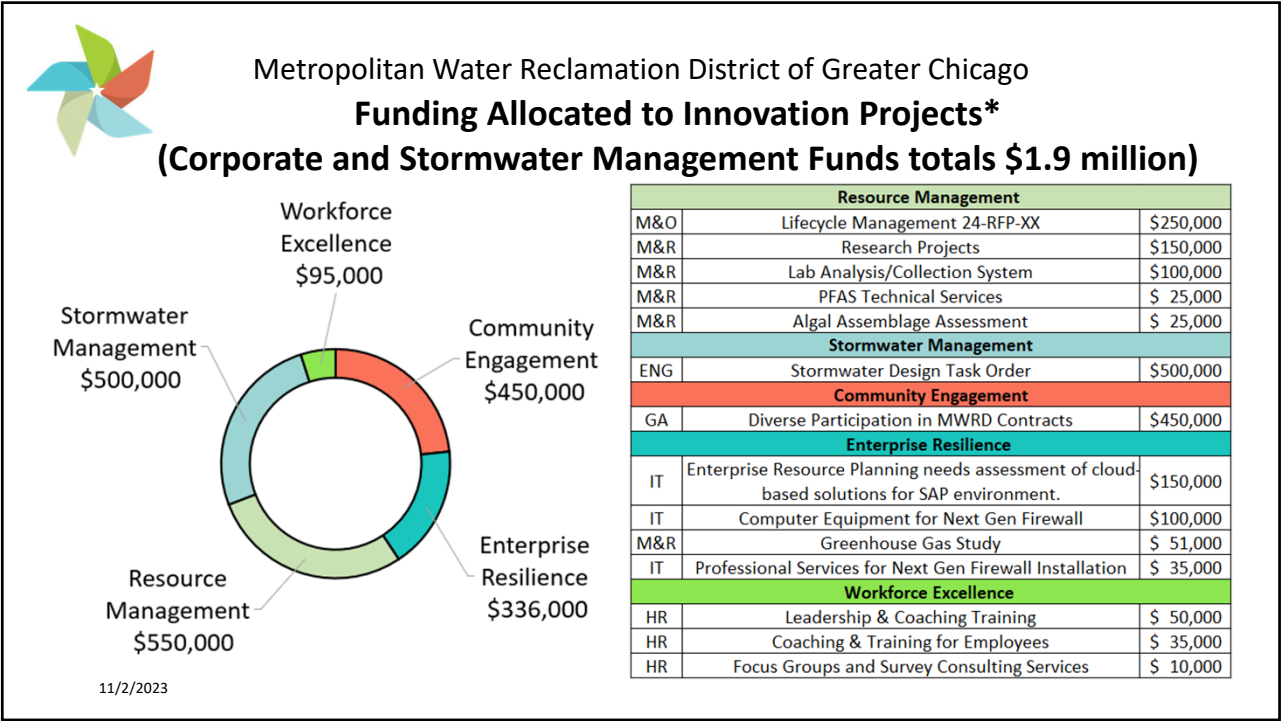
Metropolitan Water Reclamation District of Greater Chicago

**Funding Allocated to Innovation Projects***

**(Corporate and Stormwater Management Funds totals $1.9 million)**

Workforce Excellence $95,000

Community Engagement $450,000

Stormwater Management $500,000

Enterprise Resilience $336,000

Resource Management $550,000

| Resource Management | | |
|---|---|---|
| M&O | Lifecycle Management 24-RFP-XX | $250,000 |
| M&R | Research Projects | $150,000 |
| M&R | Lab Analysis/Collection System | $100,000 |
| M&R | PFAS Technical Services | $ 25,000 |
| M&R | Algal Assemblage Assessment | $ 25,000 |
| **Stormwater Management** | | |
| ENG | Stormwater Design Task Order | $500,000 |
| **Community Engagement** | | |
| GA | Diverse Participation in MWRD Contracts | $450,000 |
| **Enterprise Resilience** | | |
| IT | Enterprise Resource Planning needs assessment of cloud-based solutions for SAP environment. | $150,000 |
| IT | Computer Equipment for Next Gen Firewall | $100,000 |
| M&R | Greenhouse Gas Study | $ 51,000 |
| IT | Professional Services for Next Gen Firewall Installation | $ 35,000 |
| **Workforce Excellence** | | |
| HR | Leadership & Coaching Training | $ 50,000 |
| HR | Coaching & Training for Employees | $ 35,000 |
| HR | Focus Groups and Survey Consulting Services | $ 10,000 |

11/2/2023